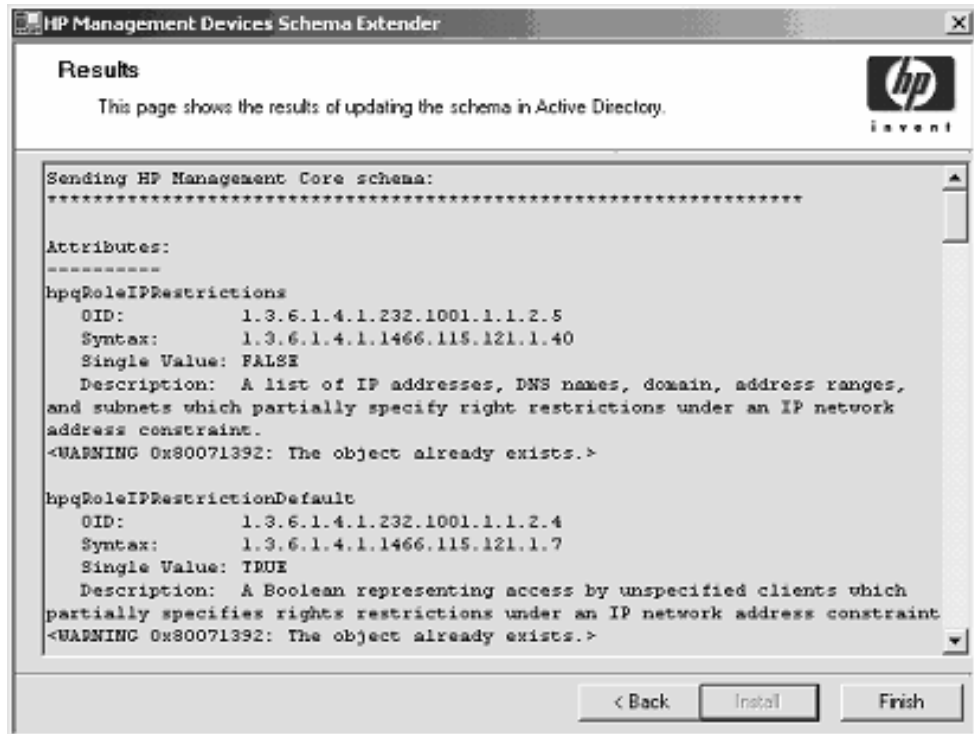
HP Management Devices Schema Extender

Results

This page shows the results of updating the schema in Active Directory.

hp
invent

Sending HP Management Core schema:
*******************************************************************

Attributes:
----------
hpqRoleIPRestrictions
OID: 1.3.6.1.4.1.232.1001.1.1.2.5
Syntax: 1.3.6.1.4.1.1466.115.121.1.40
Single Value: FALSE
Description: A list of IP addresses, DNS names, domain, address ranges, and subnets which partially specify right restrictions under an IP network address constraint.
<WARNING 0x80071392: The object already exists.>

hpqRoleIPRestrictionDefault
OID: 1.3.6.1.4.1.232.1001.1.1.2.4
Syntax: 1.3.6.1.4.1.1466.115.121.1.7
Single Value: TRUE
Description: A Boolean representing access by unspecified clients which partially specifies rights restrictions under an IP network address constraint
<WARNING 0x80071392: The object already exists.>

< Back | Install | Finish